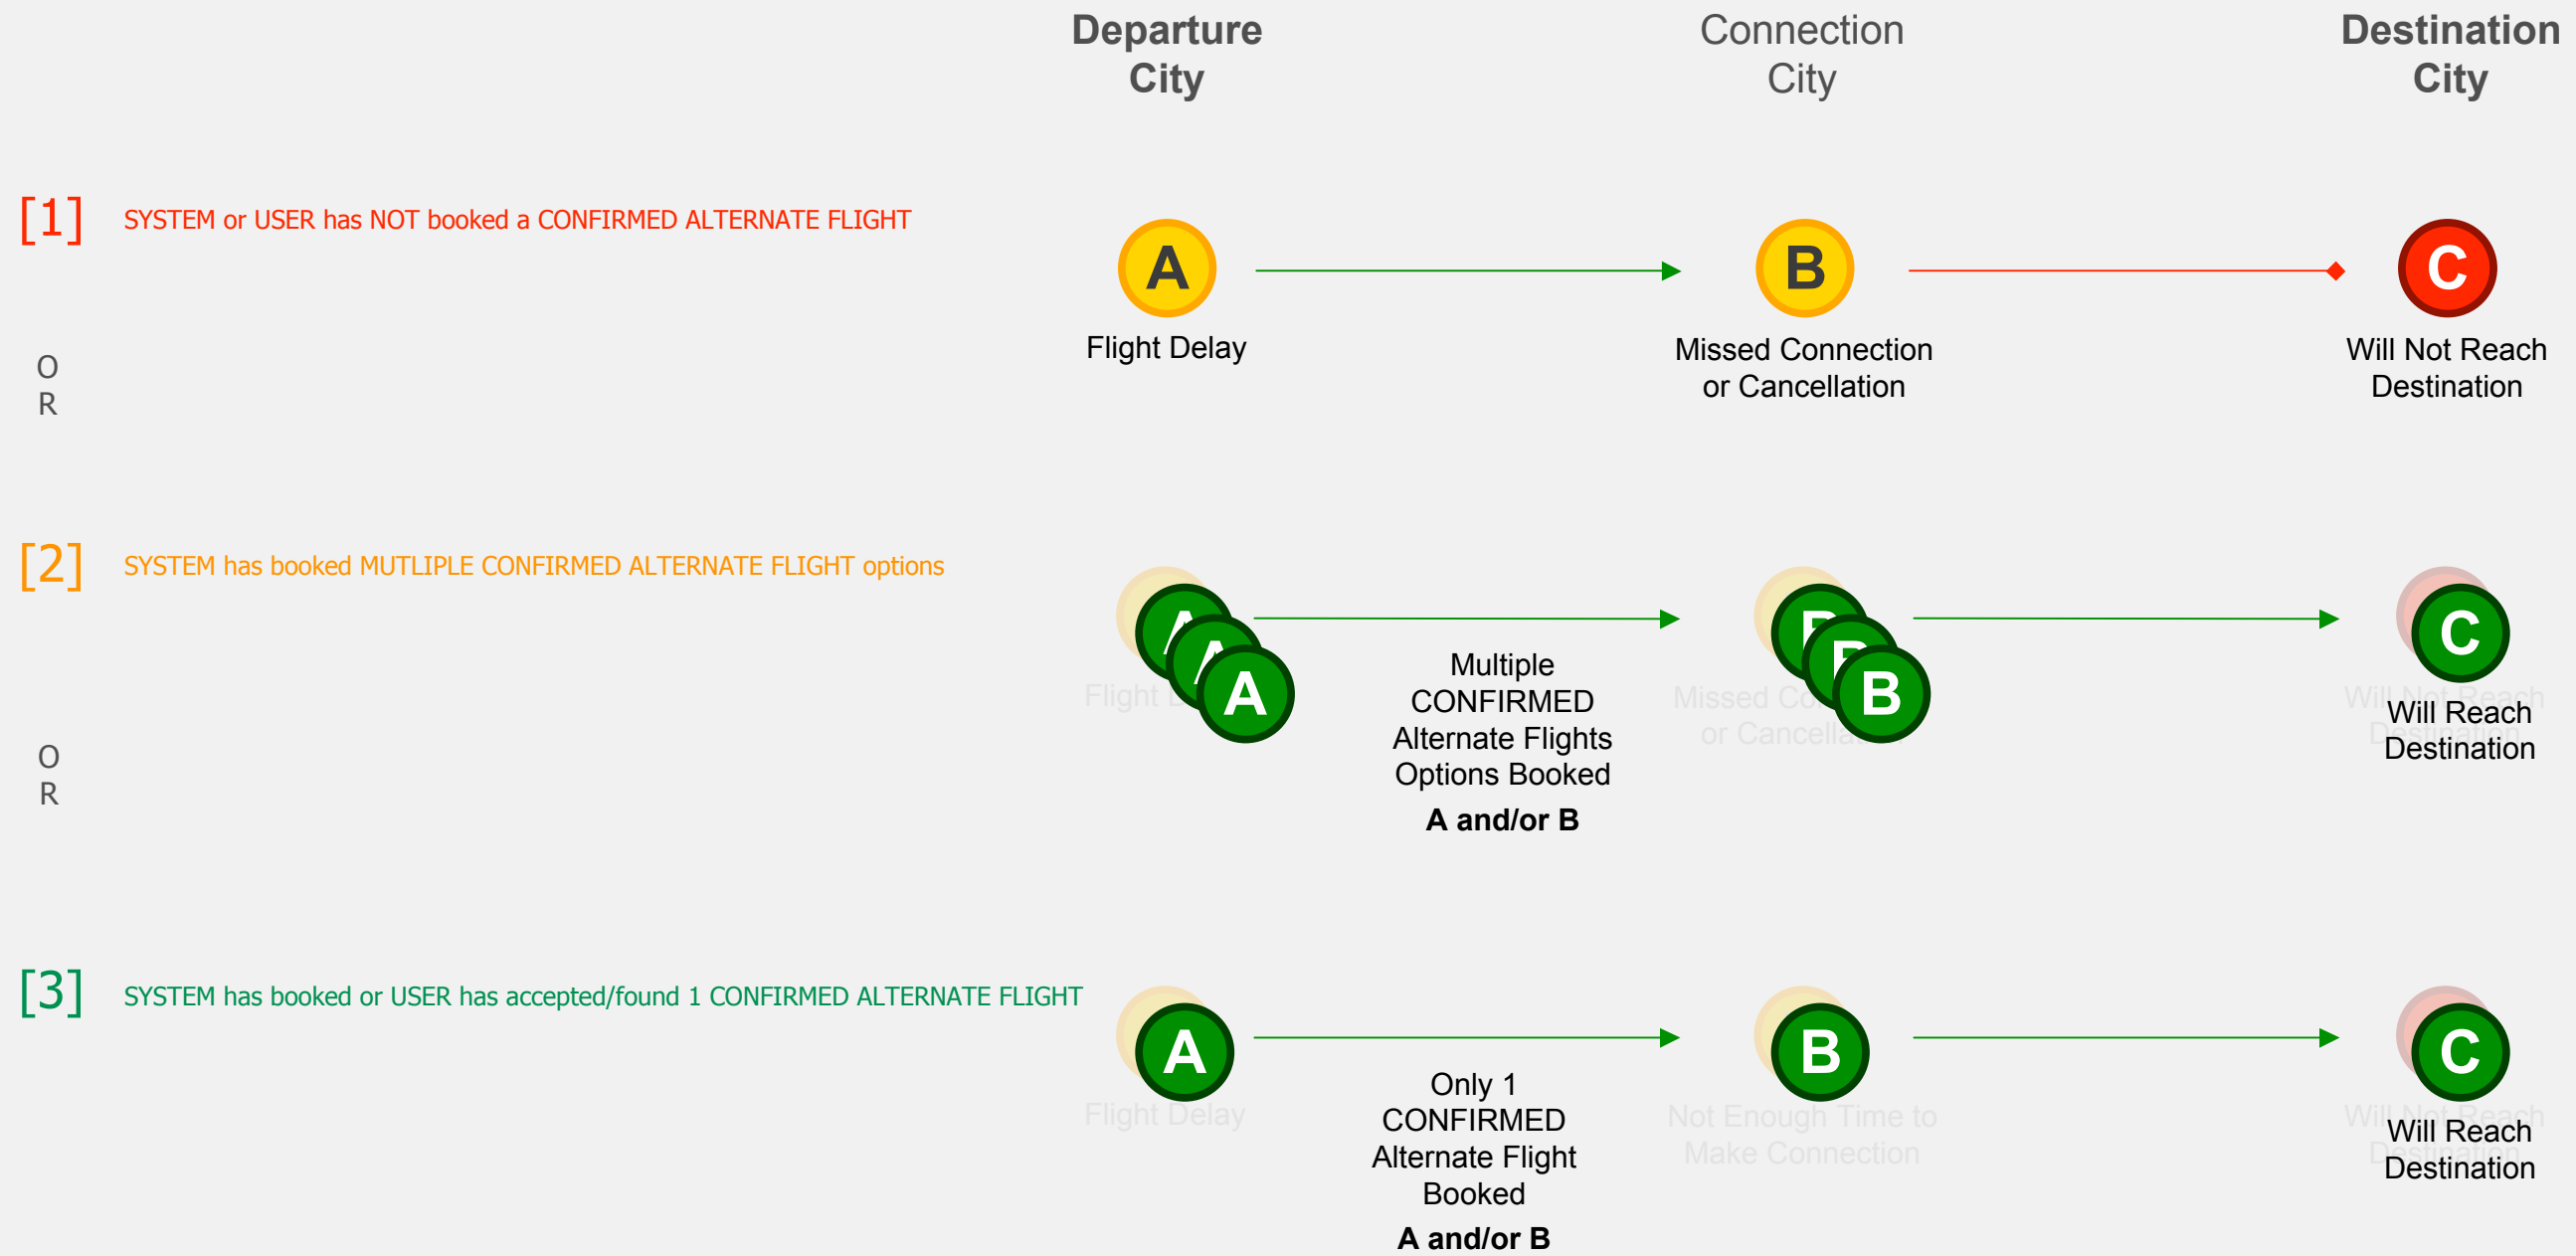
Departure City

Connection City

Destination City

[1] SYSTEM or USER has NOT booked a CONFIRMED ALTERNATE FLIGHT

A
Flight Delay

B
Missed Connection or Cancellation

C
Will Not Reach Destination

O
R

[2] SYSTEM has booked MUTLIPLE CONFIRMED ALTERNATE FLIGHT options

A
Multiple CONFIRMED Alternate Flights Options Booked
**A and/or B**

B

C
Will Reach Destination

O
R

[3] SYSTEM has booked or USER has accepted/found 1 CONFIRMED ALTERNATE FLIGHT

A
Flight Delay

Only 1 CONFIRMED Alternate Flight Booked
**A and/or B**

B
Not Enough Time to Make Connection

C
Will Reach Destination